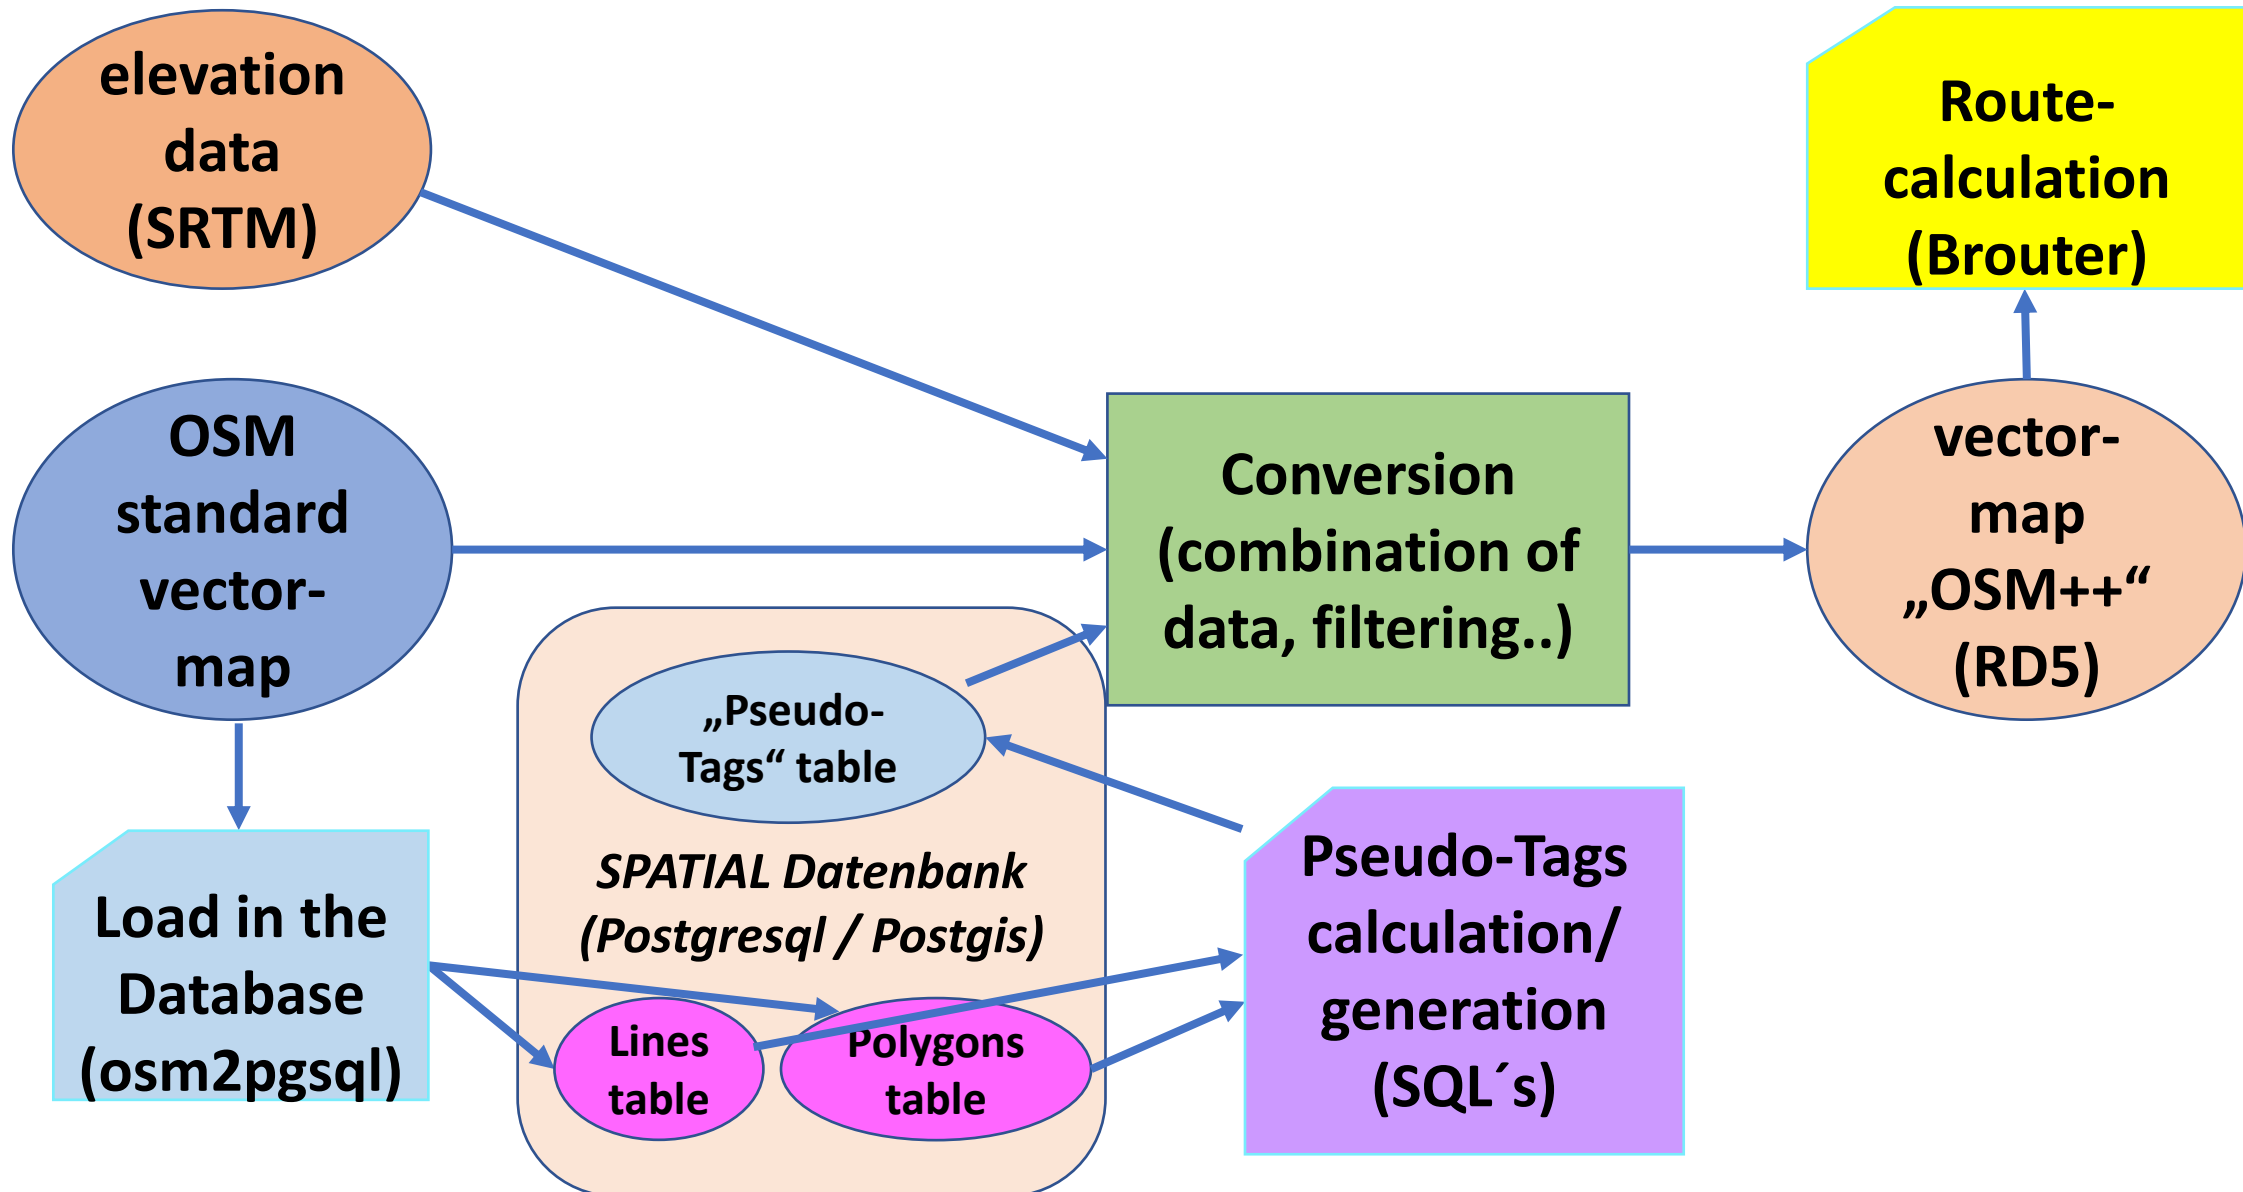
elevation data (SRTM)

Route-calculation (Brouter)

OSM standard vector-map

Conversion (combination of data, filtering..)

vector-map „OSM++“ (RD5)

„Pseudo-Tags“ table

SPATIAL Datenbank (Postgresql / Postgis)

Load in the Database (osm2pgsql)

Pseudo-Tags calculation/ generation (SQL´s)

Lines table

Polygons table